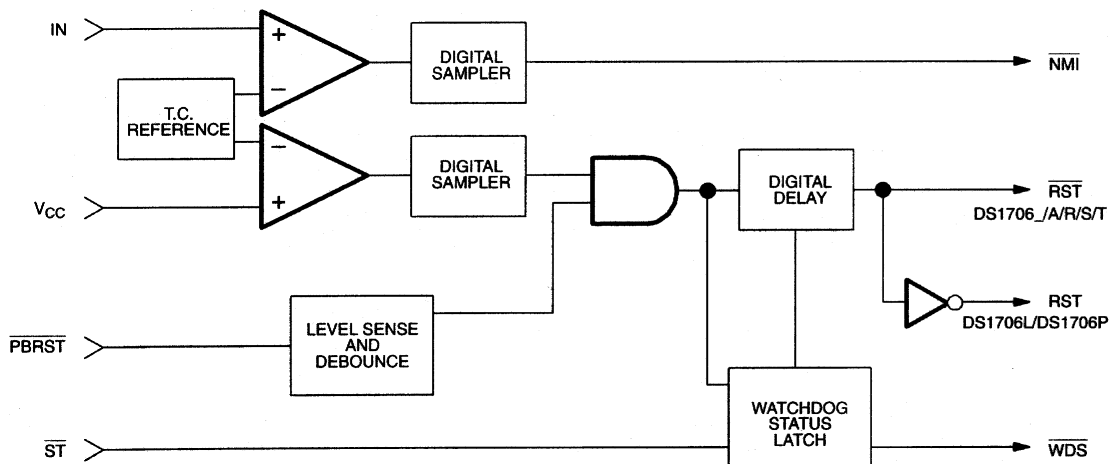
IN

+

−

DIGITAL SAMPLER

$\overline{NMI}$

T.C. REFERENCE

−

+

DIGITAL SAMPLER

$V_{CC}$

DIGITAL DELAY

$\overline{RST}$
DS1706_/A/R/S/T

RST
DS1706L/DS1706P

$\overline{PBRST}$

LEVEL SENSE AND DEBOUNCE

WATCHDOG STATUS LATCH

$\overline{ST}$

$\overline{WDS}$